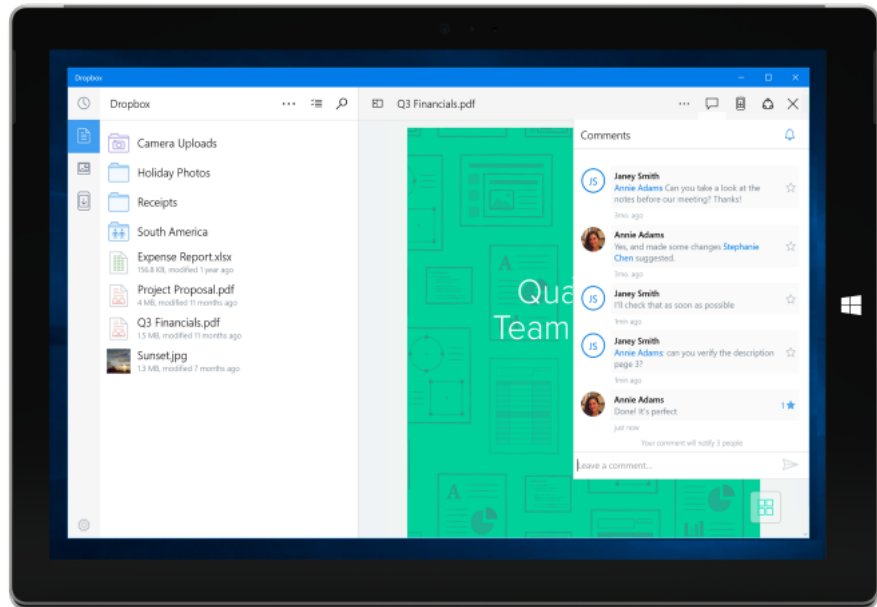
Dropbox

Dropbox

Camera Uploads

Holiday Photos

Receipts

South America

Expense Report.xlsx
156.8 KB, modified 1 year ago

Project Proposal.pdf
4 MB, modified 11 months ago

Q3 Financials.pdf
1.5 MB, modified 11 months ago

Sunset.jpg
1.3 MB, modified 7 months ago

Q3 Financials.pdf

Qua
Team

Comments

JS Janey Smith
Annie Adams Can you take a look at the notes before our meeting? Thanks!
3mo. ago

Annie Adams
Yes, and made some changes Stephanie Chen suggested.
3mo. ago

JS Janey Smith
I'll check that as soon as possible
1mo ago

JS Janey Smith
Annie Adams: can you verify the description page 3?
1mo ago

Annie Adams
Done! It's perfect
just now
1

Your comment will notify 3 people

Leave a comment...